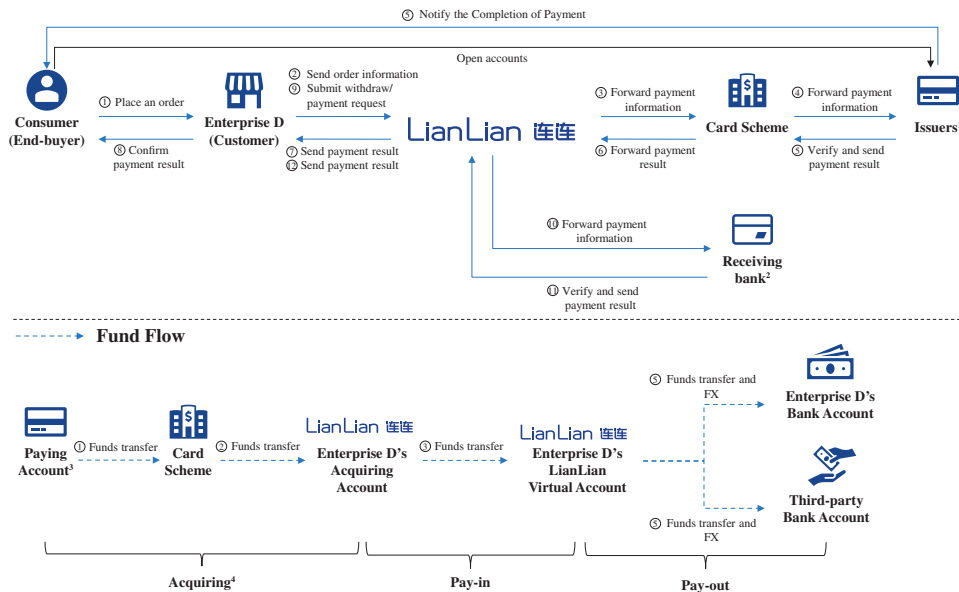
⑤ Notify the Completion of Payment

Open accounts

Consumer (End-buyer)

① Place an order

⑧ Confirm payment result

Enterprise D (Customer)

② Send order information
⑨ Submit withdraw/ payment request

⑦ Send payment result
⑫ Send payment result

LianLian 连连

③ Forward payment information

⑥ Forward payment result

Card Scheme

④ Forward payment information

⑤ Verify and send payment result

Issuers¹

⑩ Forward payment information

Receiving bank²

⑪ Verify and send payment result

Fund Flow

Paying Account³

① Funds transfer

Card Scheme

② Funds transfer

LianLian 连连

Enterprise D's Acquiring Account

③ Funds transfer

LianLian 连连

Enterprise D's LianLian Virtual Account

⑤ Funds transfer and FX

Enterprise D's Bank Account

Third-party Bank Account

⑤ Funds transfer and FX

Acquiring⁴

Pay-in

Pay-out